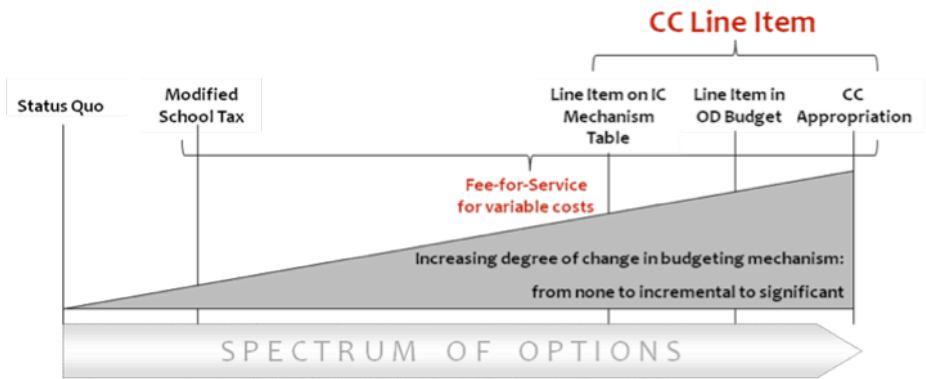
CC Line Item

Status Quo

Modified School Tax

Line Item on IC Mechanism Table

Line Item in OD Budget

CC Appropriation

Fee-for-Service for variable costs

Increasing degree of change in budgeting mechanism: from none to incremental to significant

SPECTRUM OF OPTIONS